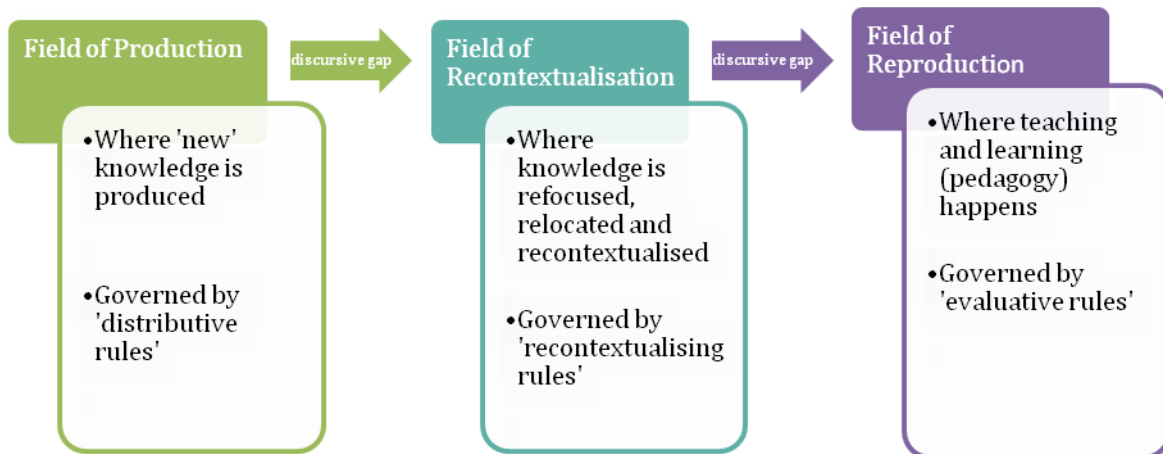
Field of Production

discursive gap

Field of Recontextualisation

discursive gap

Field of Reproduction

•Where 'new' knowledge is produced

•Governed by 'distributive rules'

•Where knowledge is refocused, relocated and recontextualised

•Governed by 'recontextualising rules'

•Where teaching and learning (pedagogy) happens

•Governed by 'evaluative rules'